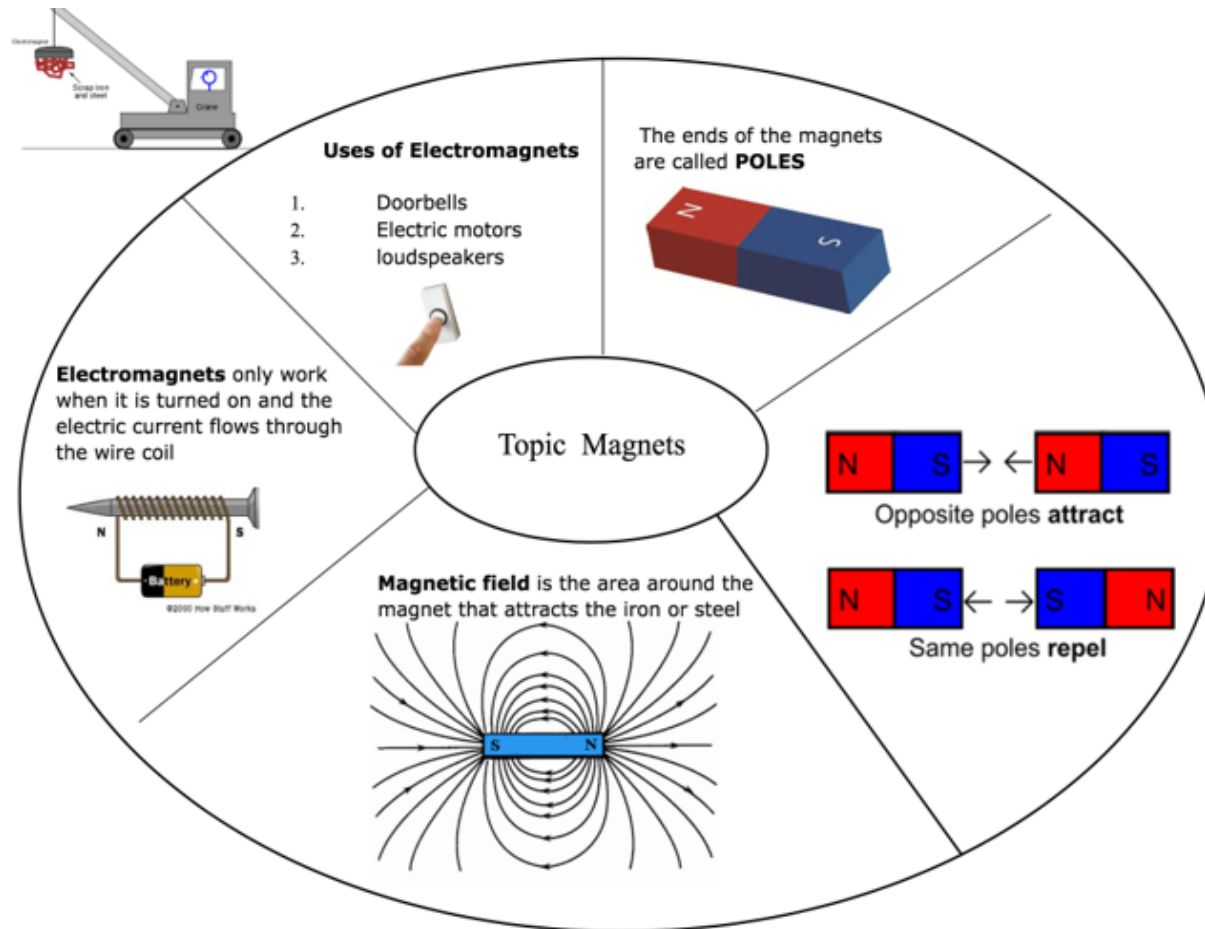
Electromagnet
Scrap iron and steel
Crane

Uses of Electromagnets

1. Doorbells
2. Electric motors
3. loudspeakers

The ends of the magnets are called **POLES**

N S

**Electromagnets** only work when it is turned on and the electric current flows through the wire coil

N S
Battery
©2000 How Stuff Works

Topic Magnets

N S → ← N S
Opposite poles **attract**

N S ← → S N
Same poles **repel**

**Magnetic field** is the area around the magnet that attracts the iron or steel

S N